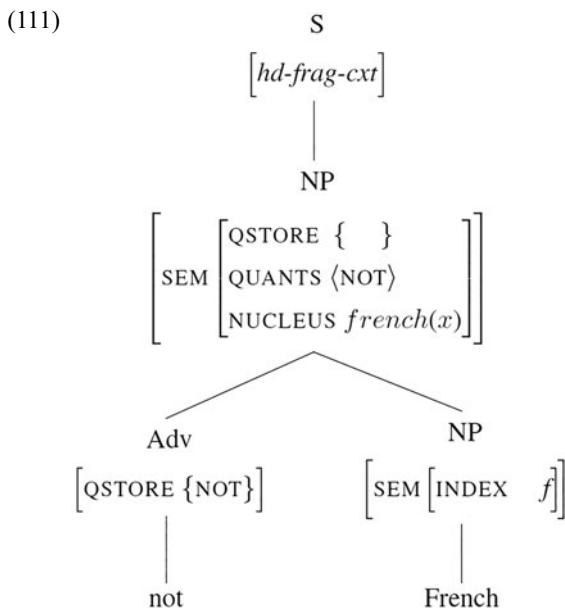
(111)

S

$\left[\textit{hd-frag-cxt}\right]$

NP

$\left[\text{SEM} \left[\begin{array}{l} \text{QSTORE } \{\ \ \} \\ \text{QUANTS } \langle\text{NOT}\rangle \\ \text{NUCLEUS } french(x) \end{array}\right]\right]$

Adv

$\left[\text{QSTORE } \{\text{NOT}\}\right]$

not

NP

$\left[\text{SEM} \left[\text{INDEX} \quad f\right]\right]$

French